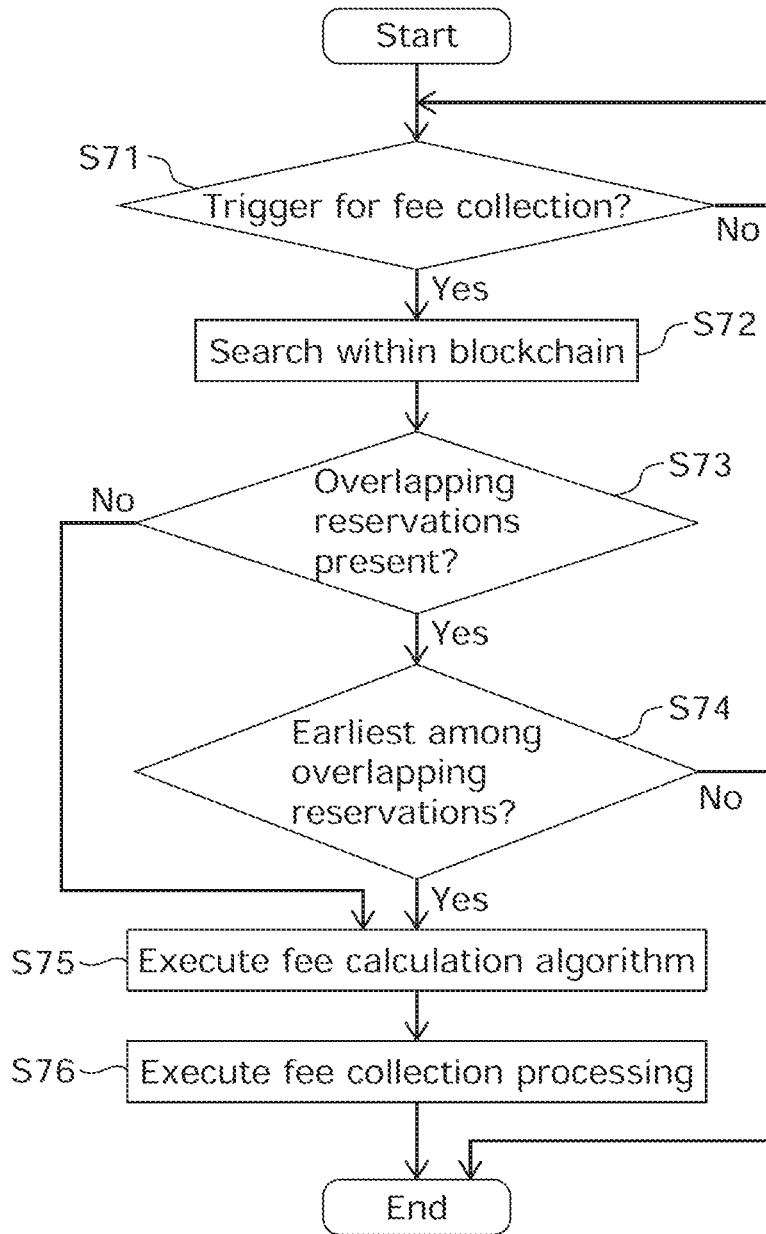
Start

S71
Trigger for fee collection?
No
Yes

Search within blockchain
S72

No
Overlapping reservations present?
S73
Yes

Earliest among overlapping reservations?
S74
No
Yes

S75
Execute fee calculation algorithm

S76
Execute fee collection processing

End